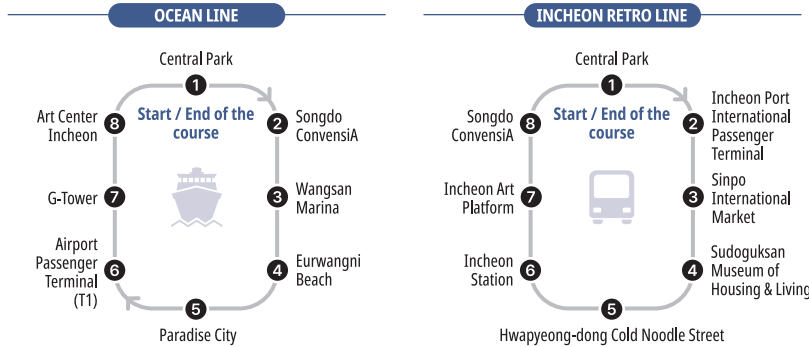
OCEAN LINE

Central Park
1
Start / End of the course
2 Songdo ConvensiA
3 Wangsan Marina
4 Eurwangni Beach
5
Paradise City
6 Airport Passenger Terminal (T1)
7 G-Tower
8 Art Center Incheon

INCHEON RETRO LINE

Central Park
1
Start / End of the course
2 Incheon Port International Passenger Terminal
3 Sinpo International Market
4 Sudoguksan Museum of Housing & Living
5
Hwapyeong-dong Cold Noodle Street
6 Incheon Station
7 Incheon Art Platform
8 Songdo ConvensiA